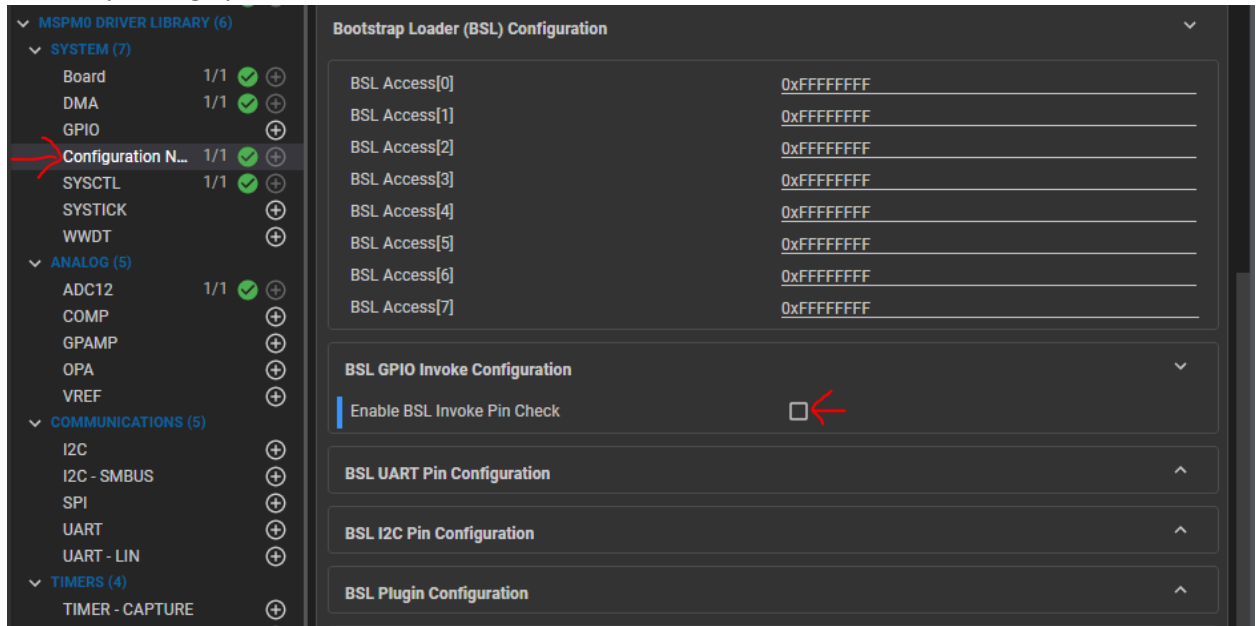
MSPM0 DRIVER LIBRARY (6)
SYSTEM (7)
Board 1/1
DMA 1/1
GPIO
Configuration N... 1/1
SYSCTL 1/1
SYSTICK
WWDT
ANALOG (5)
ADC12 1/1
COMP
GPAMP
OPA
VREF
COMMUNICATIONS (5)
I2C
I2C - SMBUS
SPI
UART
UART - LIN
TIMERS (4)
TIMER - CAPTURE

Bootstrap Loader (BSL) Configuration

| | |
|---|---|
| BSL Access[0] | 0xFFFFFFFF |
| BSL Access[1] | 0xFFFFFFFF |
| BSL Access[2] | 0xFFFFFFFF |
| BSL Access[3] | 0xFFFFFFFF |
| BSL Access[4] | 0xFFFFFFFF |
| BSL Access[5] | 0xFFFFFFFF |
| BSL Access[6] | 0xFFFFFFFF |
| BSL Access[7] | 0xFFFFFFFF |

BSL GPIO Invoke Configuration
Enable BSL Invoke Pin Check

BSL UART Pin Configuration

BSL I2C Pin Configuration

BSL Plugin Configuration